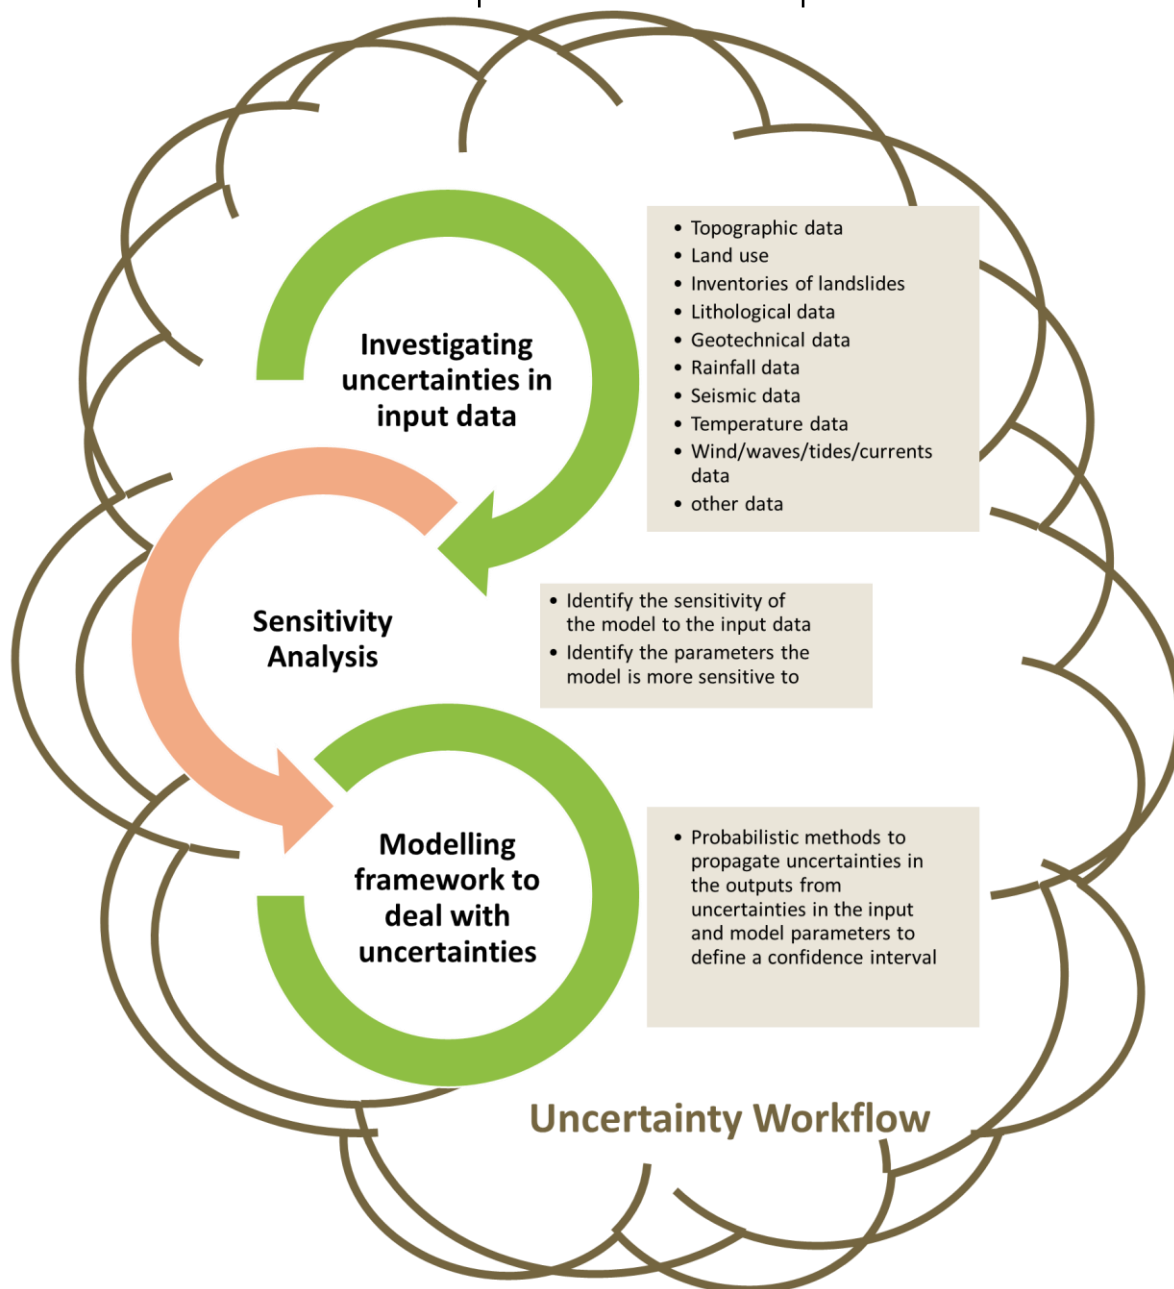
Investigating uncertainties in input data

- Topographic data
- Land use
- Inventories of landslides
- Lithological data
- Geotechnical data
- Rainfall data
- Seismic data
- Temperature data
- Wind/waves/tides/currents data
- other data

Sensitivity Analysis

- Identify the sensitivity of the model to the input data
- Identify the parameters the model is more sensitive to

Modelling framework to deal with uncertainties

- Probabilistic methods to propagate uncertainties in the outputs from uncertainties in the input and model parameters to define a confidence interval

Uncertainty Workflow